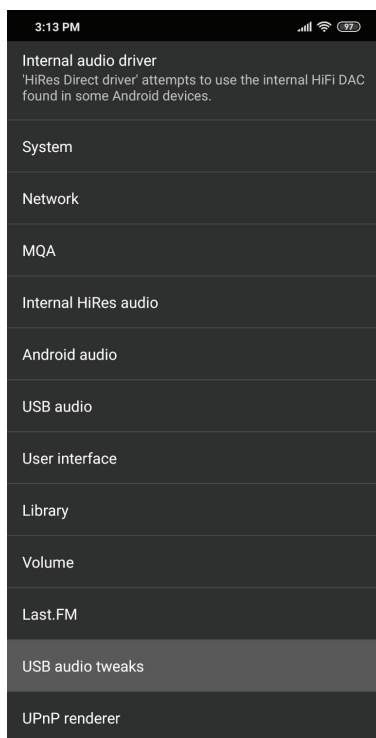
3:13 PM 97

Internal audio driver
'HiRes Direct driver' attempts to use the internal HiFi DAC found in some Android devices.

System

Network

MQA

Internal HiRes audio

Android audio

USB audio

User interface

Library

Volume

Last.FM

USB audio tweaks

UPnP renderer